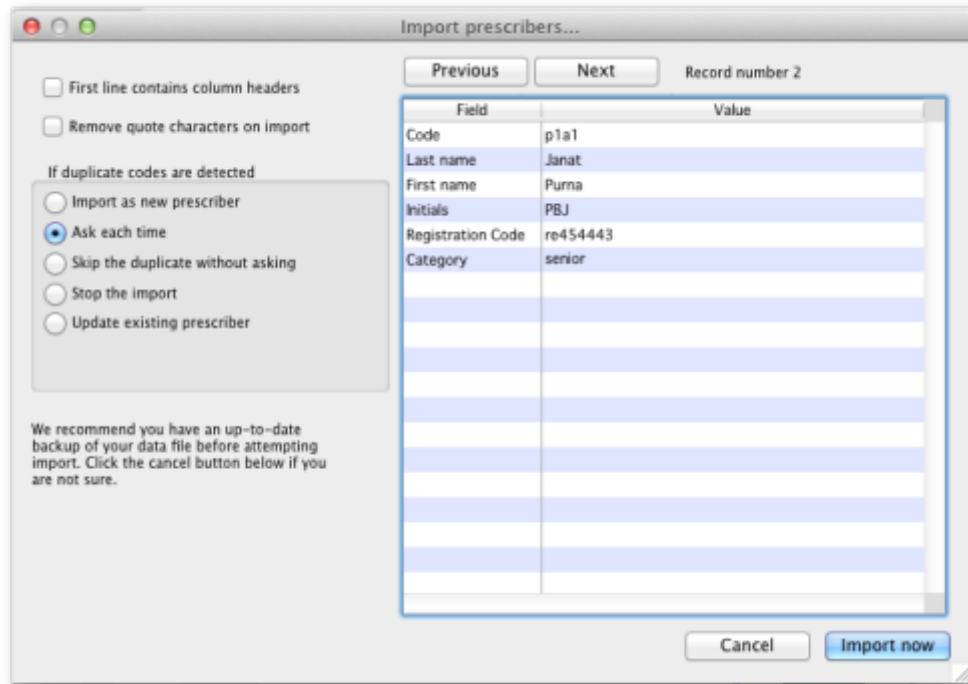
Import prescribers...

First line contains column headers

Remove quote characters on import

If duplicate codes are detected

Import as new prescriber

Ask each time

Skip the duplicate without asking

Stop the import

Update existing prescriber

We recommend you have an up-to-date backup of your data file before attempting import. Click the cancel button below if you are not sure.

Previous

Next

Record number 2

| Field | Value |
|---|---|
| Code | p1a1 |
| Last name | Janat |
| First name | Purna |
| Initials | PBJ |
| Registration Code | re454443 |
| Category | senior |

Cancel

Import now